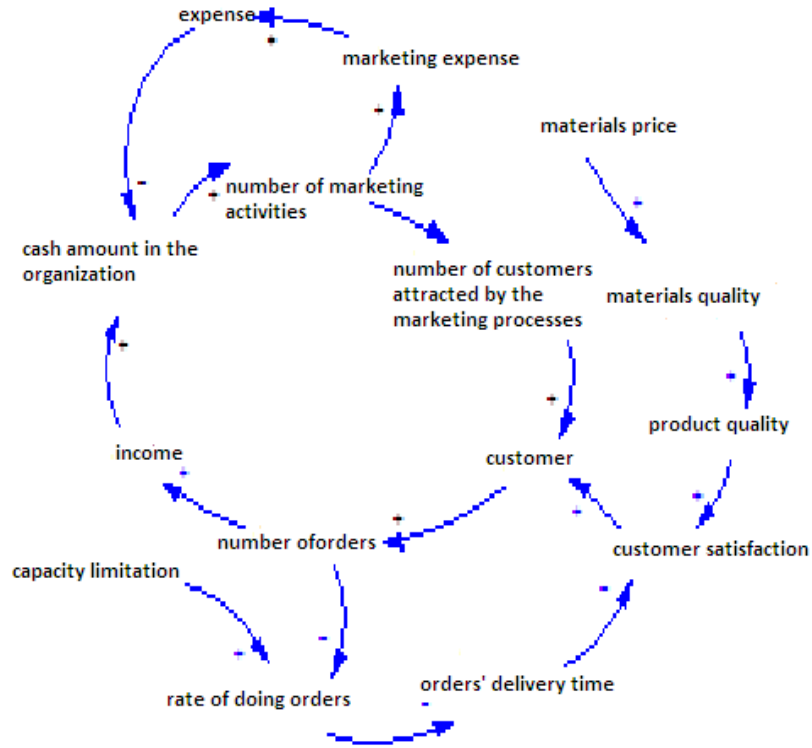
expense
+
marketing expense
+
materials price
-
+
number of marketing activities
+
cash amount in the organization
number of customers attracted by the marketing processes
materials quality
+
+
+
product quality
income
customer
+
+
+
+
number oforders
customer satisfaction
capacity limitation
-
-
+
rate of doing orders
orders' delivery time
-